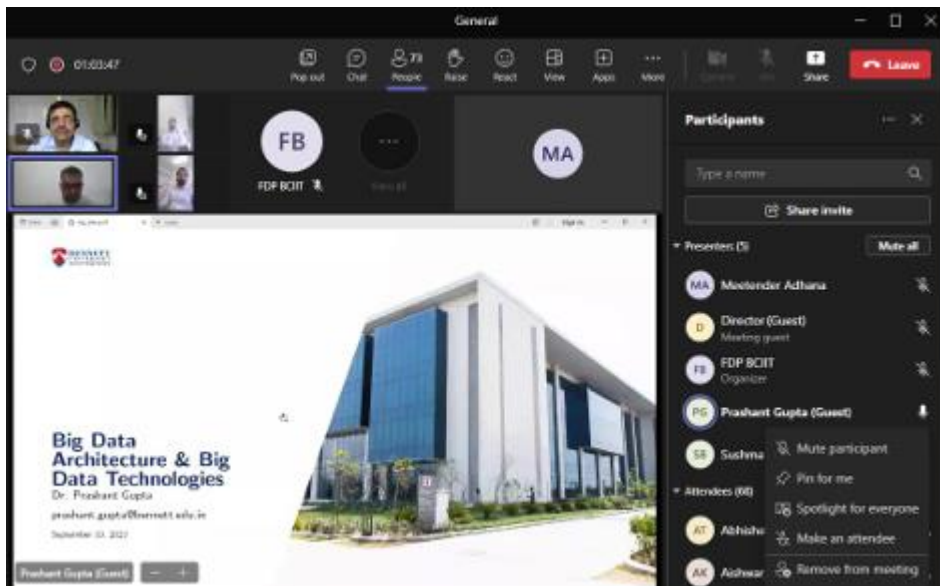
General

01:03:47

Pop out Chat 73 People Raise React View Apps More Camera Mic Share Leave

FB

FDP BCIIT

View all

MA

BENNETT UNIVERSITY

Big Data Architecture & Big Data Technologies

Dr. Prashant Gupta

prashant.gupta@bennett.edu.in

September 10, 2022

Prashant Gupta (Guest)

Participants

Type a name

Share invite

Presenters (5)

Mute all

MA Meetender Adhana

D Director (Guest)
Meeting guest

FB FDP BCIIT
Organizer

PG Prashant Gupta (Guest)

SS Sushma

Attendees (68)

AT Abhishe

AK Aishwar

Mute participant

Pin for me

Spotlight for everyone

Make an attendee

Remove from meeting